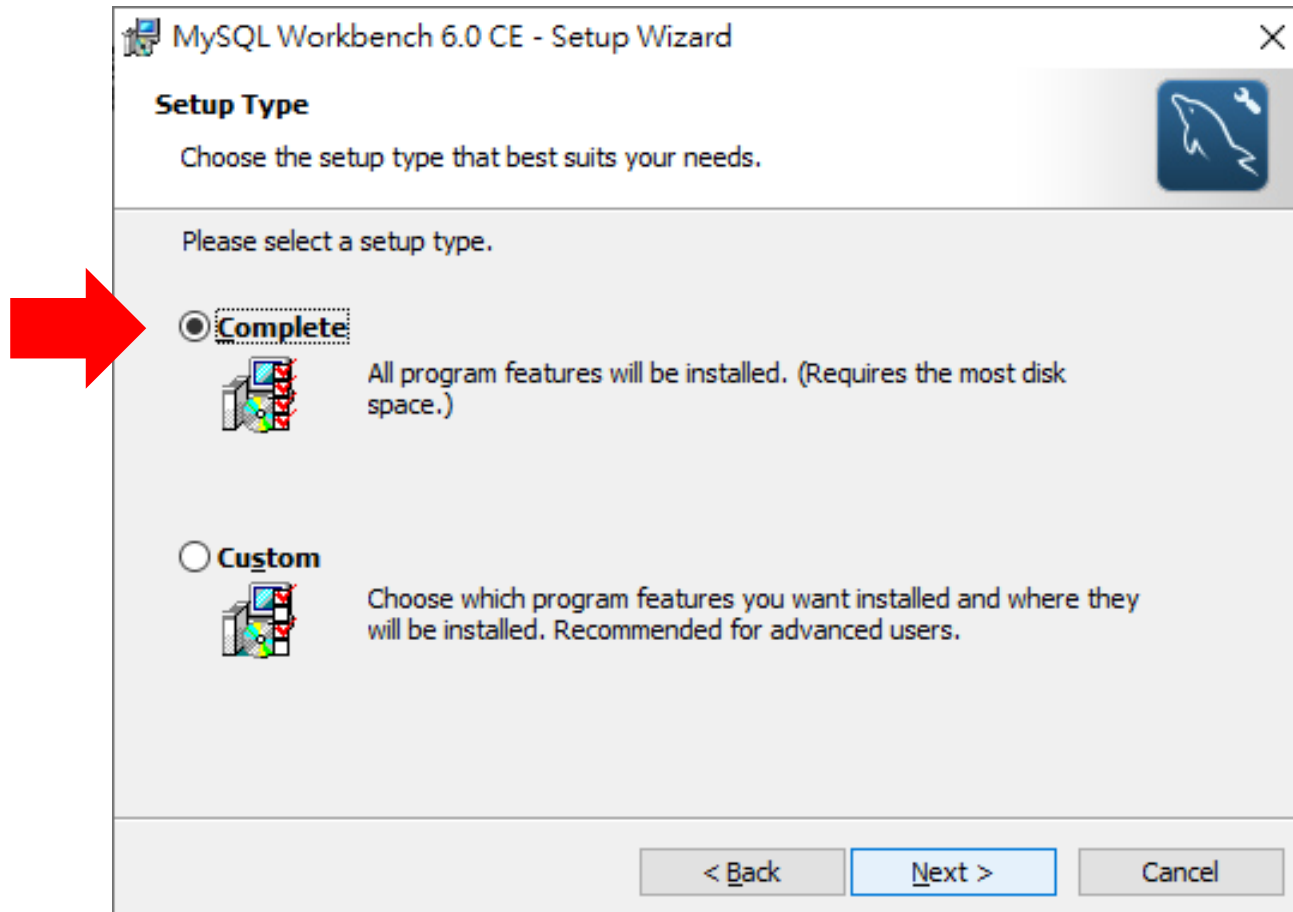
MySQL Workbench 6.0 CE - Setup Wizard

Setup Type

Choose the setup type that best suits your needs.

Please select a setup type.

Complete

All program features will be installed. (Requires the most disk space.)

Custom

Choose which program features you want installed and where they will be installed. Recommended for advanced users.

< Back | Next > | Cancel